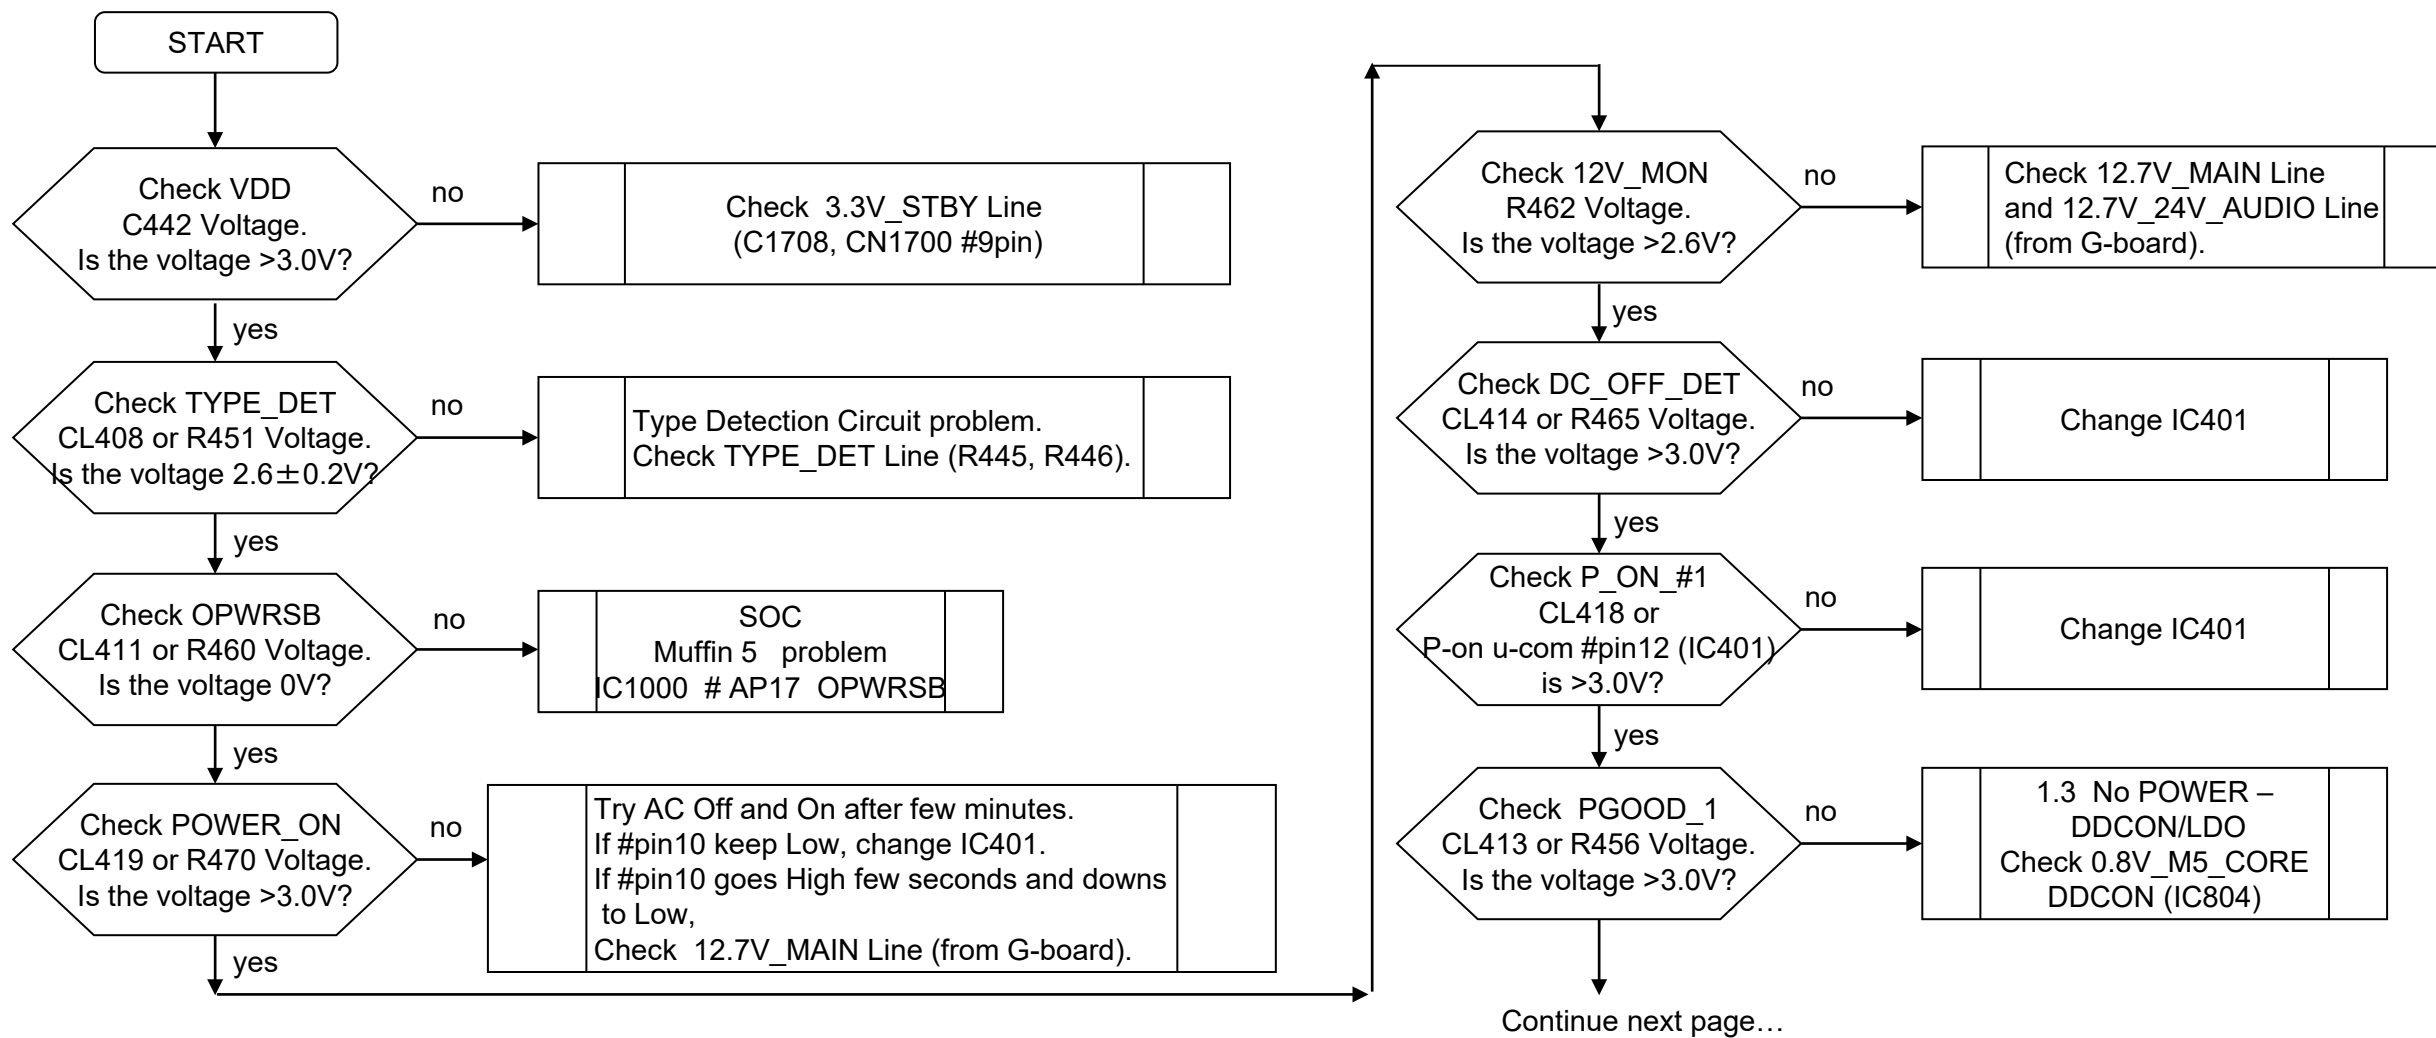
START

Check VDD C442 Voltage. Is the voltage >3.0V?

no

Check 3.3V_STBY Line (C1708, CN1700 #9pin)

yes

Check TYPE_DET CL408 or R451 Voltage. Is the voltage 2.6±0.2V?

no

Type Detection Circuit problem. Check TYPE_DET Line (R445, R446).

yes

Check OPWRSB CL411 or R460 Voltage. Is the voltage 0V?

no

SOC
Muffin 5 problem
IC1000 # AP17 OPWRSB

yes

Check POWER_ON CL419 or R470 Voltage. Is the voltage >3.0V?

no

Try AC Off and On after few minutes.
If #pin10 keep Low, change IC401.
If #pin10 goes High few seconds and downs to Low,
Check 12.7V_MAIN Line (from G-board).

yes

Check 12V_MON R462 Voltage. Is the voltage >2.6V?

no

Check 12.7V_MAIN Line and 12.7V_24V_AUDIO Line (from G-board).

yes

Check DC_OFF_DET CL414 or R465 Voltage. Is the voltage >3.0V?

no

Change IC401

yes

Check P_ON_#1 CL418 or P-on u-com #pin12 (IC401) is >3.0V?

no

Change IC401

yes

Check PGOOD_1 CL413 or R456 Voltage. Is the voltage >3.0V?

no

1.3 No POWER – DDCON/LDO
Check 0.8V_M5_CORE DDCON (IC804)

Continue next page…